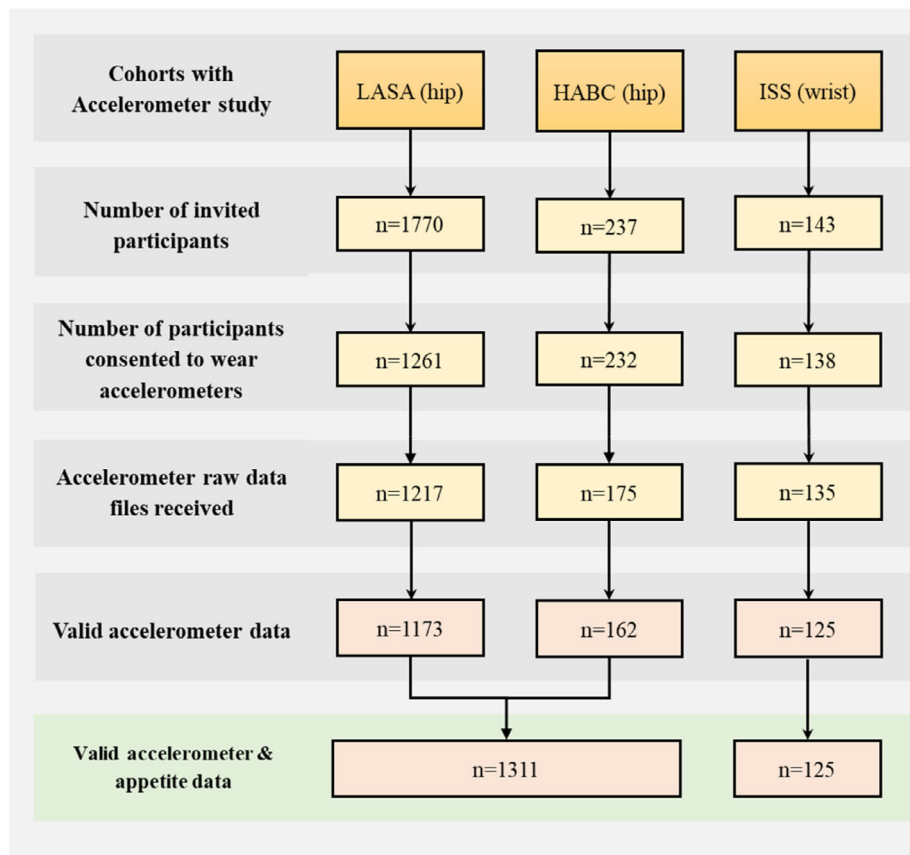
Cohorts with Accelerometer study

LASA (hip)

HABC (hip)

ISS (wrist)

Number of invited participants

n=1770

n=237

n=143

Number of participants consented to wear accelerometers

n=1261

n=232

n=138

Accelerometer raw data files received

n=1217

n=175

n=135

Valid accelerometer data

n=1173

n=162

n=125

Valid accelerometer & appetite data

n=1311

n=125